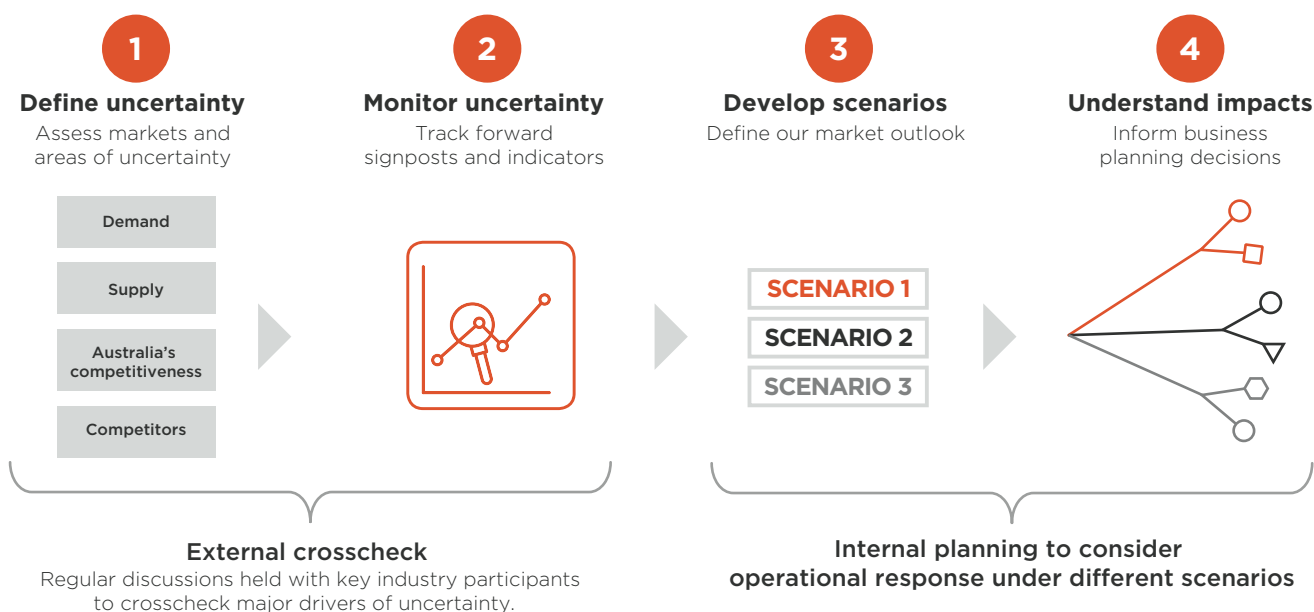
1
Define uncertainty
Assess markets and areas of uncertainty

2
Monitor uncertainty
Track forward signposts and indicators

3
Develop scenarios
Define our market outlook

4
Understand impacts
Inform business planning decisions

Demand

Supply

Australia's competitiveness

Competitors

SCENARIO 1
SCENARIO 2
SCENARIO 3

External crosscheck
Regular discussions held with key industry participants to crosscheck major drivers of uncertainty.

Internal planning to consider operational response under different scenarios